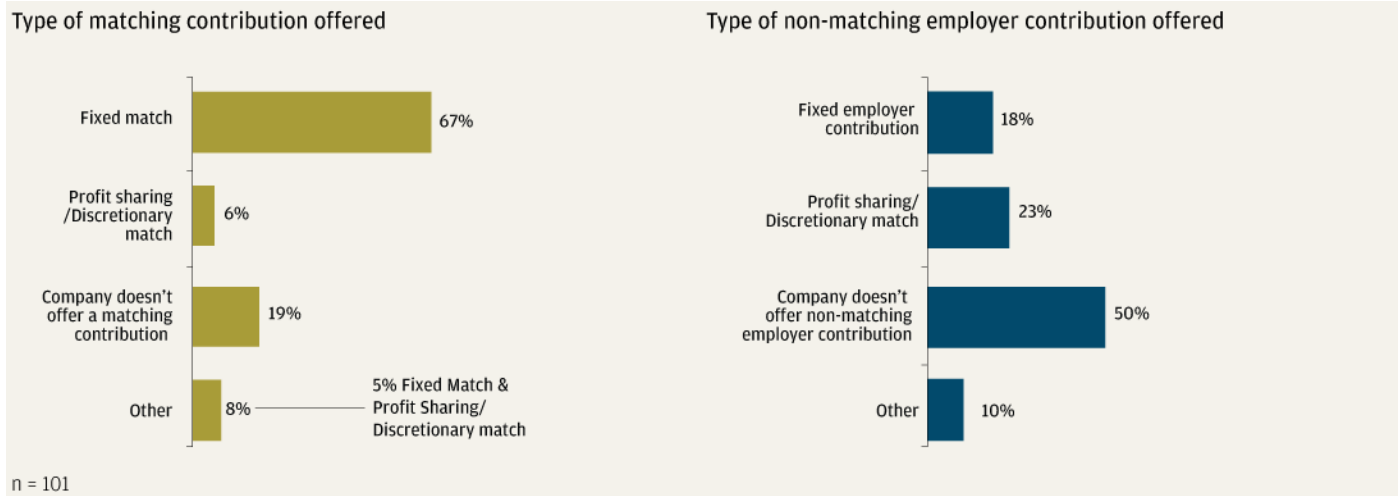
Type of matching contribution offered

Fixed match 67%

Profit sharing /Discretionary match 6%

Company doesn't offer a matching contribution 19%

Other 8%

5% Fixed Match & Profit Sharing/ Discretionary match

Type of non-matching employer contribution offered

Fixed employer contribution 18%

Profit sharing/ Discretionary match 23%

Company doesn't offer non-matching employer contribution 50%

Other 10%

n = 101